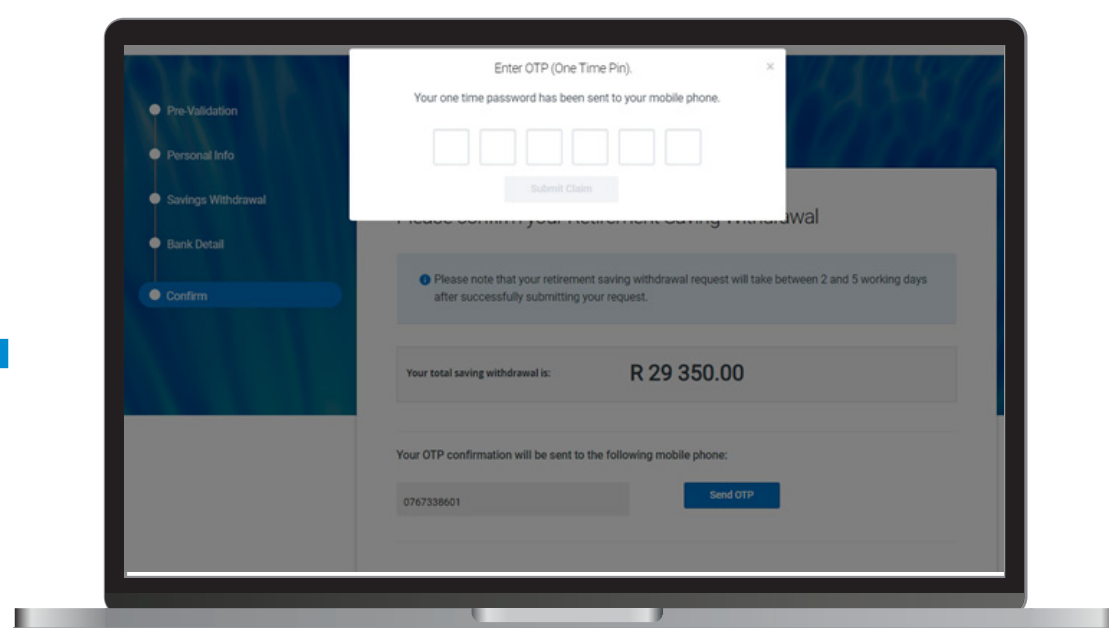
Enter OTP (One Time Pin).

×

Your one time password has been sent to your mobile phone.

Submit Claim

Pre-Validation

Personal Info

Savings Withdrawal

Bank Detail

Confirm

Please confirm your Retirement Saving Withdrawal

Please note that your retirement saving withdrawal request will take between 2 and 5 working days after successfully submitting your request.

Your total saving withdrawal is:

R 29 350.00

Your OTP confirmation will be sent to the following mobile phone:

0767338601

Send OTP